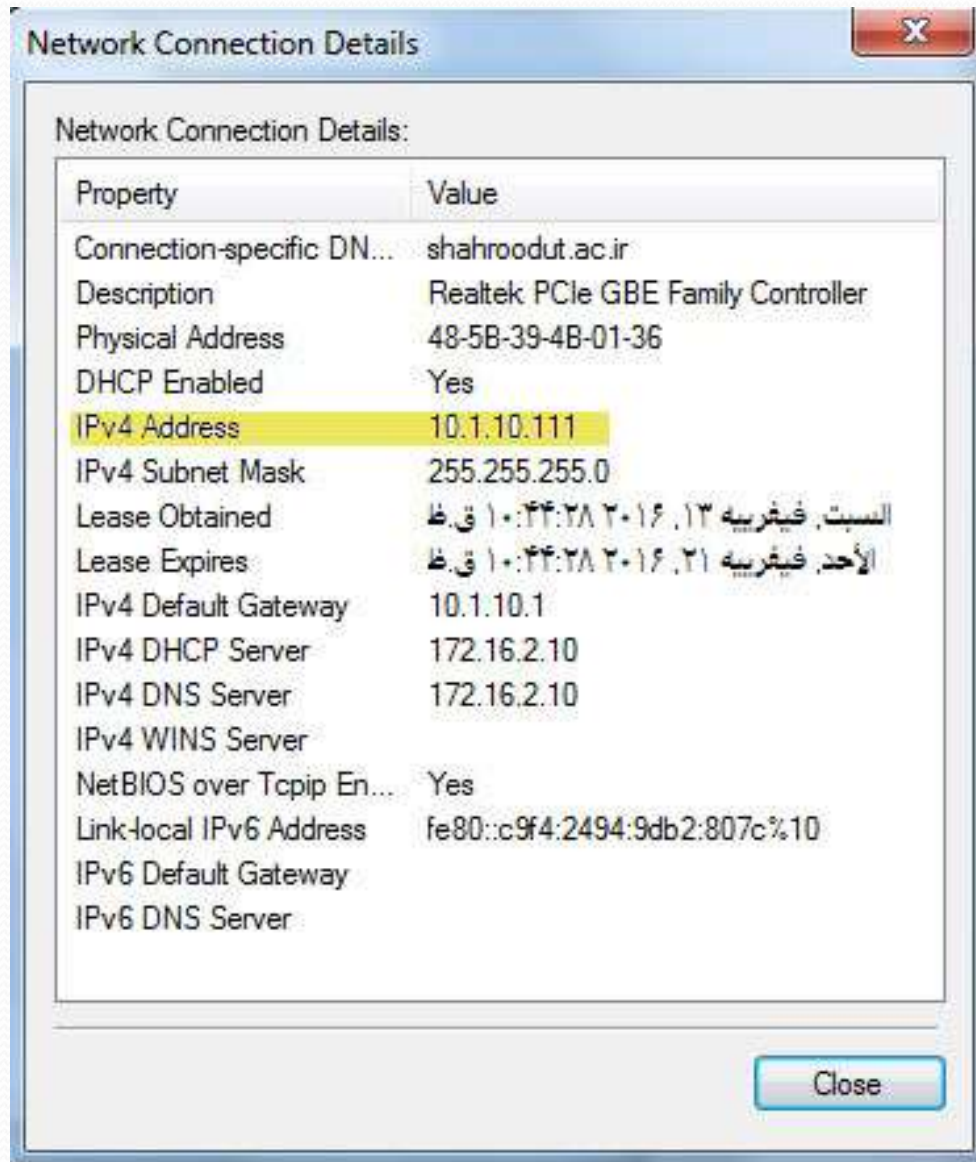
Network Connection Details

Network Connection Details:

| Property | Value |
|---|---|
| Connection-specific DN... | shahroodut.ac.ir |
| Description | Realtek PCIe GBE Family Controller |
| Physical Address | 48-5B-39-4B-01-36 |
| DHCP Enabled | Yes |
| IPv4 Address | 10.1.10.111 |
| IPv4 Subnet Mask | 255.255.255.0 |
| Lease Obtained | السبت, فبراير ١٣, ٢٠١٦ ١٠:٤٤:٢٨ ق.ظ |
| Lease Expires | الأحد, فبراير ٢١, ٢٠١٦ ١٠:٤٤:٢٨ ق.ظ |
| IPv4 Default Gateway | 10.1.10.1 |
| IPv4 DHCP Server | 172.16.2.10 |
| IPv4 DNS Server | 172.16.2.10 |
| IPv4 WINS Server | |
| NetBIOS over Tcpip En... | Yes |
| Link-local IPv6 Address | fe80::c9f4:2494:9db2:807c%10 |
| IPv6 Default Gateway | |
| IPv6 DNS Server | |

Close